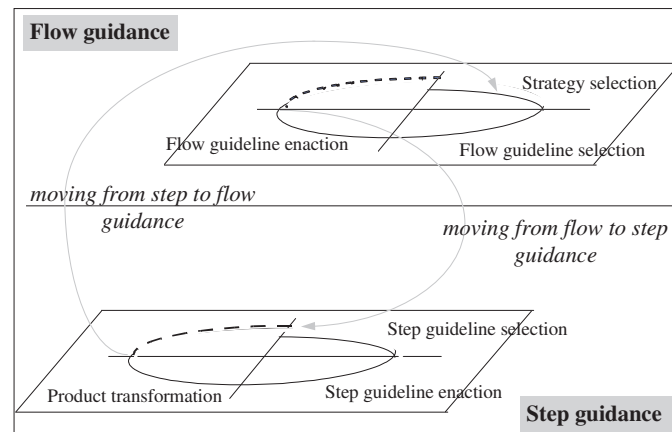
Flow guidance

Strategy selection

Flow guideline enaction

Flow guideline selection

*moving from step to flow guidance*

*moving from flow to step guidance*

Step guideline selection

Product transformation

Step guideline enaction

Step guidance